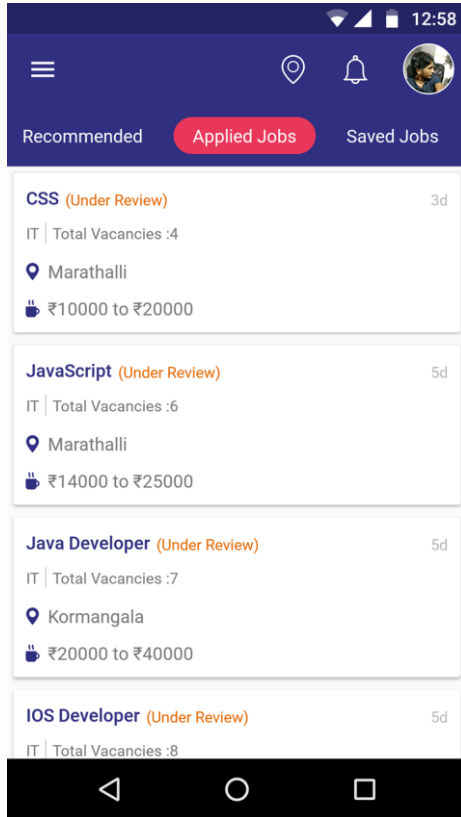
12:58

Recommended Applied Jobs Saved Jobs

CSS (Under Review) 3d
IT | Total Vacancies :4
Marathalli
₹10000 to ₹20000

JavaScript (Under Review) 5d
IT | Total Vacancies :6
Marathalli
₹14000 to ₹25000

Java Developer (Under Review) 5d
IT | Total Vacancies :7
Kormangala
₹20000 to ₹40000

IOS Developer (Under Review) 5d
IT | Total Vacancies :8